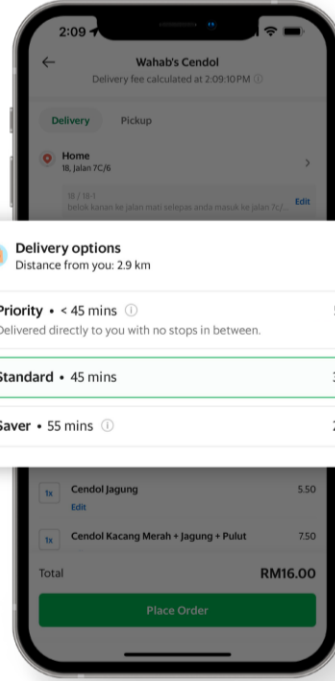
2:09

Wahab's Cendol
Delivery fee calculated at 2:09:10PM ⓘ

Delivery Pickup

Home
18, Jalan 7C/6

18 / 18-1
belok kanan ke jalan mati selepas anda masuk ke jalan 7c/... Edit

Delivery options
Distance from you: 2.9 km

Priority • < 45 mins ⓘ
Delivered directly to you with no stops in between.

Standard • 45 mins

Saver • 55 mins ⓘ

1x Cendol Jagung 5.50
Edit

1x Cendol Kacang Merah + Jagung + Pulut 7.50

Total RM16.00

Place Order